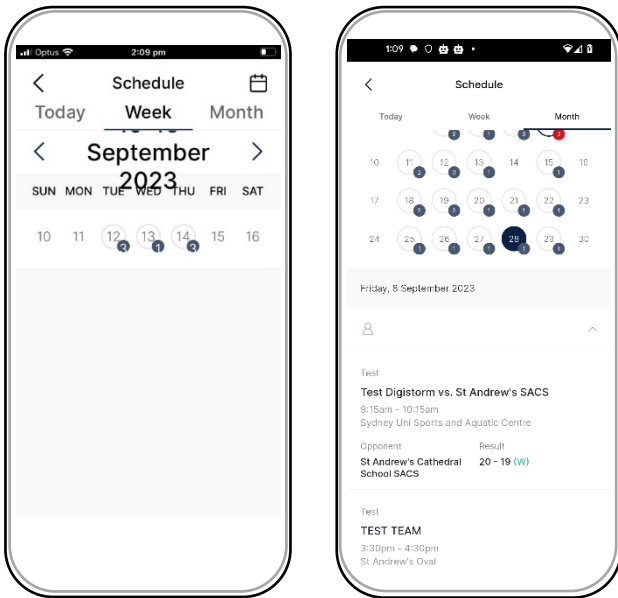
Optus 2:09 pm

Schedule

Today Week Month

10 - 16

September 2023

SUN MON TUE WED THU FRI SAT

10 11 12 13 14 15 16

3 1 3

1:09

Schedule

Today Week Month

3 1 2

10 11 12 13 14 15 16

2 3 1 1

17 18 19 20 21 22 23

3 3 1 1 1

24 25 26 27 28 29 30

1 1 1 1 1

Friday, 8 September 2023

Test

Test Digistorm vs. St Andrew's SACS

9:15am - 10:15am

Sydney Uni Sports and Aquatic Centre

Opponent

St Andrew's Cathedral School SACS

Result

20 - 19 (W)

Test

TEST TEAM

3:30pm - 4:30pm

St Andrew's Oval